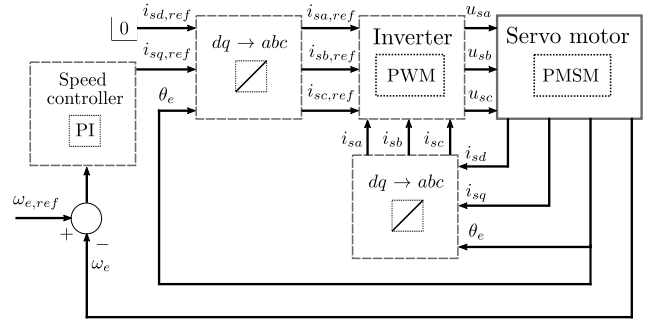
$0$

$i_{sd,ref}$

$i_{sq,ref}$

$dq \rightarrow abc$

$i_{sa,ref}$

$i_{sb,ref}$

$i_{sc,ref}$

Inverter

PWM

$u_{sa}$

$u_{sb}$

$u_{sc}$

Servo motor

PMSM

Speed controller

PI

$\theta_e$

$i_{sa}$

$i_{sb}$

$i_{sc}$

$i_{sd}$

$i_{sq}$

$dq \rightarrow abc$

$\theta_e$

$\omega_{e,ref}$

$+$

$-$

$\omega_e$